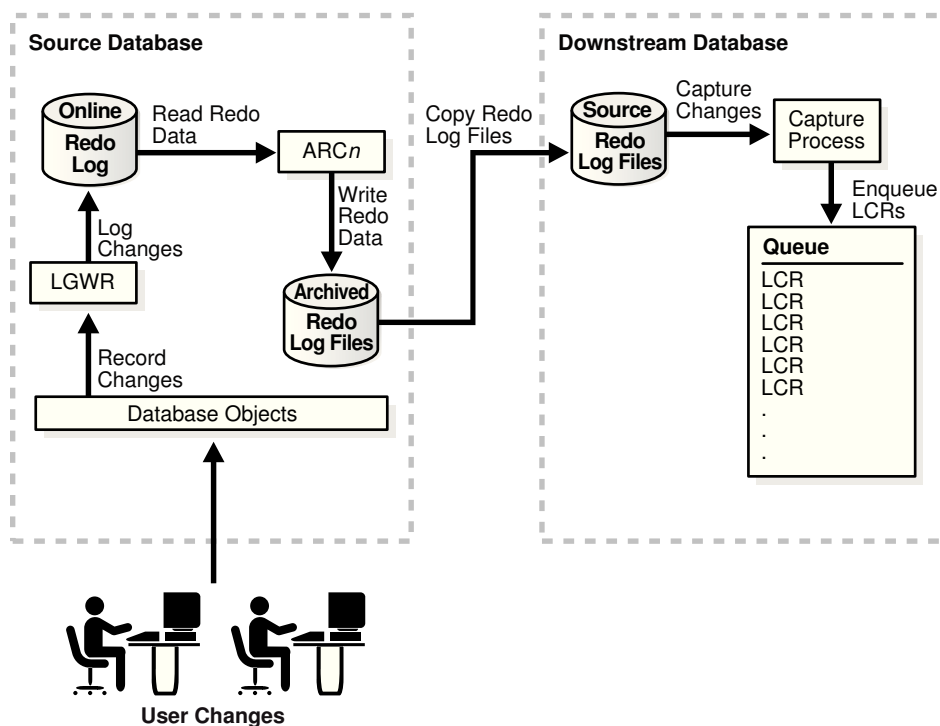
Source Database

Online Redo Log

Read Redo Data

ARC*n*

Write Redo Data

Log Changes

LGWR

Archived Redo Log Files

Record Changes

Database Objects

Copy Redo Log Files

Downstream Database

Source Redo Log Files

Capture Changes

Capture Process

Enqueue LCRs

Queue
LCR
LCR
LCR
LCR
LCR
LCR
.
.
.

User Changes